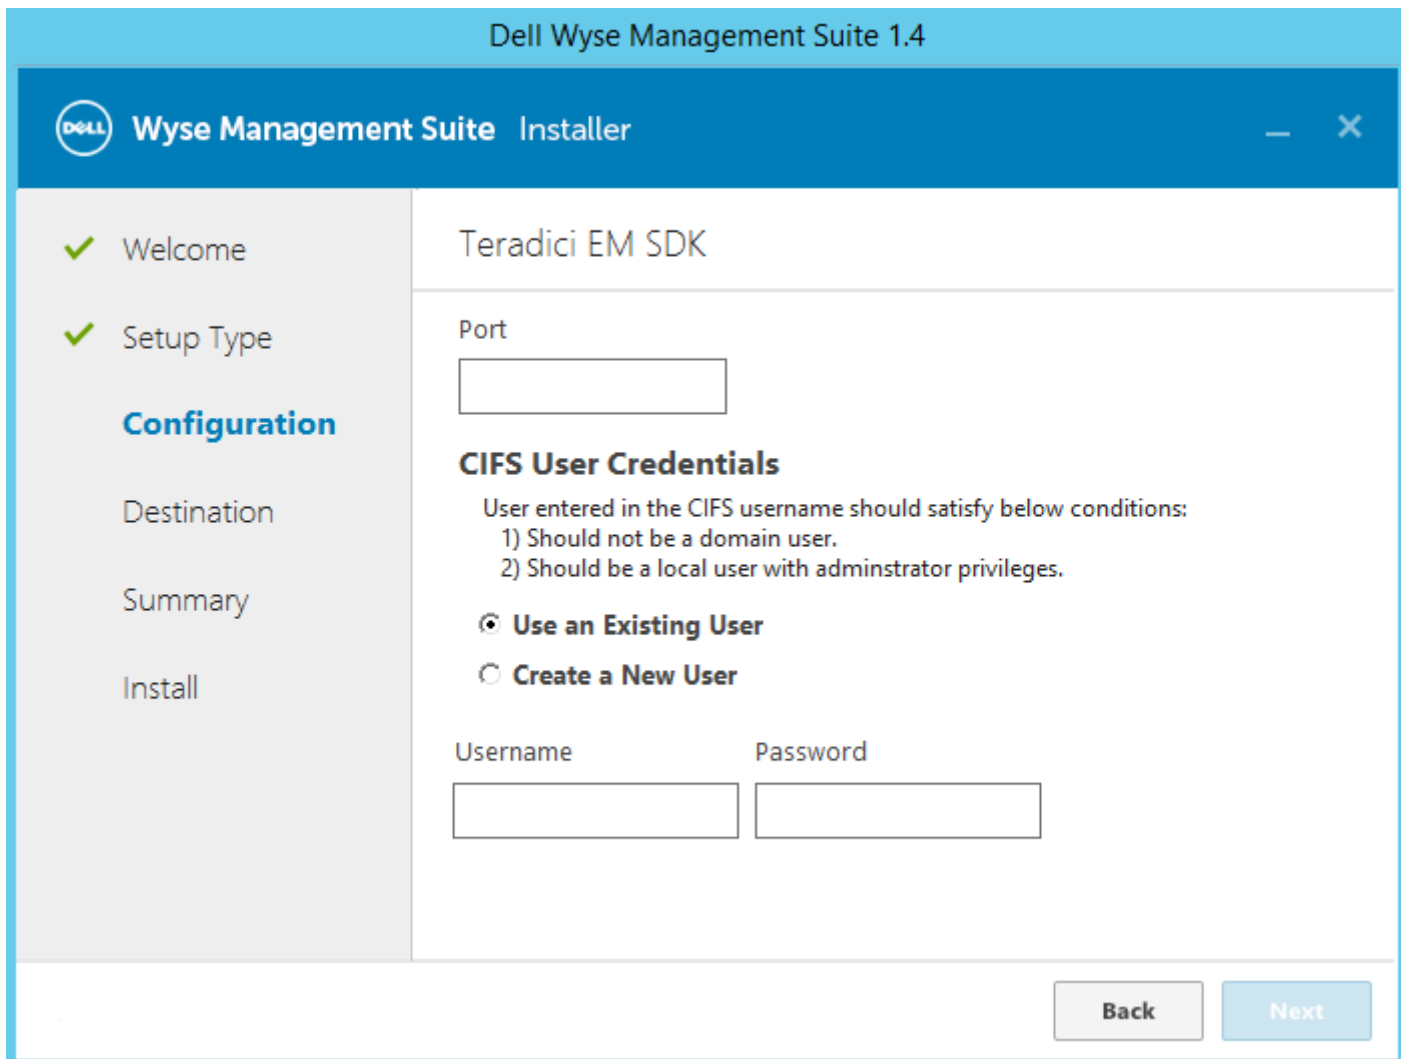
Dell Wyse Management Suite 1.4

DELL Wyse Management Suite Installer

Welcome

Setup Type

Configuration

Destination

Summary

Install

Teradici EM SDK

Port

CIFS User Credentials

User entered in the CIFS username should satisfy below conditions:
1) Should not be a domain user.
2) Should be a local user with adminstrator privileges.

Use an Existing User

Create a New User

Username

Password

Back

Next